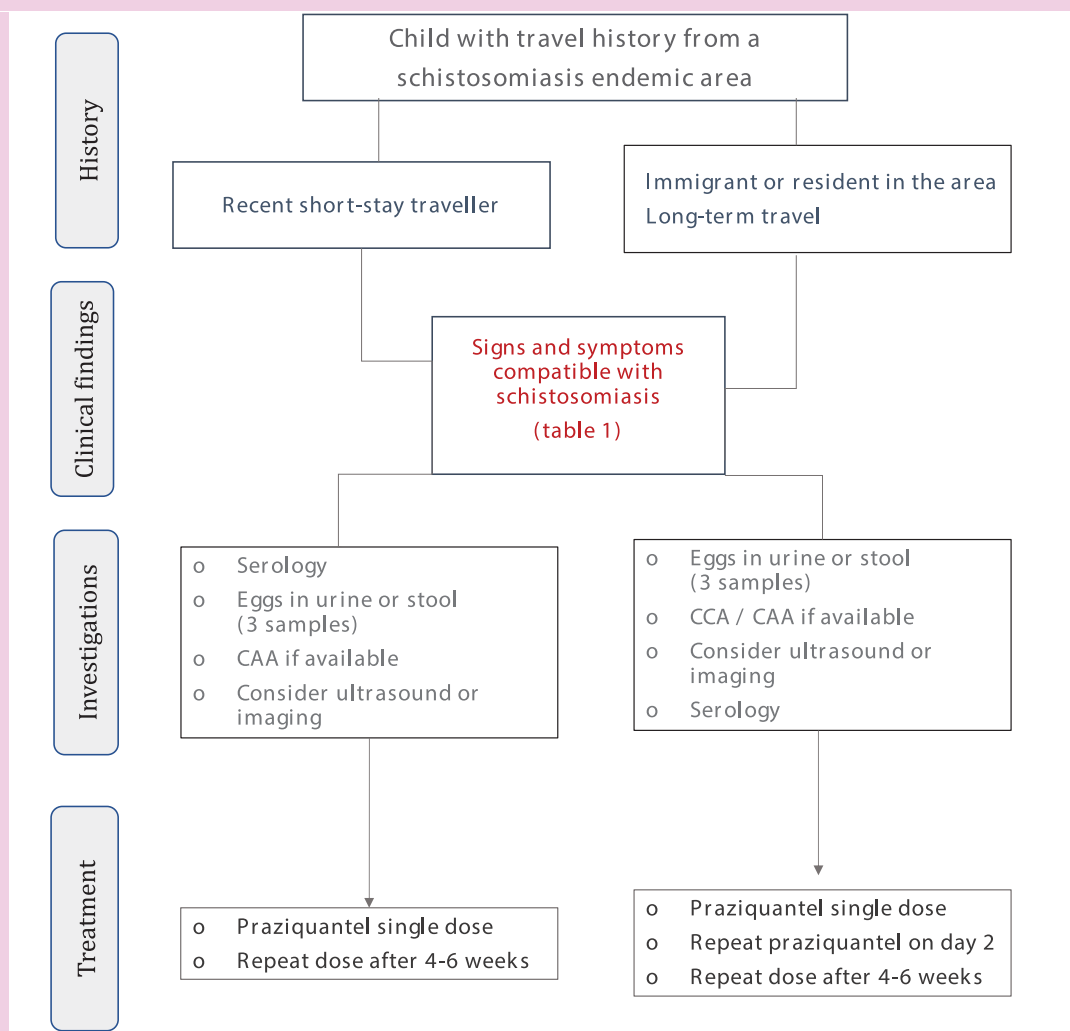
History

Child with travel history from a schistosomiasis endemic area

Recent short-stay traveller

Immigrant or resident in the area
Long-term travel

Clinical findings

Signs and symptoms compatible with schistosomiasis
(table 1)

Investigations

o Serology
o Eggs in urine or stool (3 samples)
o CAA if available
o Consider ultrasound or imaging

o Eggs in urine or stool (3 samples)
o CCA / CAA if available
o Consider ultrasound or imaging
o Serology

Treatment

o Praziquantel single dose
o Repeat dose after 4-6 weeks

o Praziquantel single dose
o Repeat praziquantel on day 2
o Repeat dose after 4-6 weeks